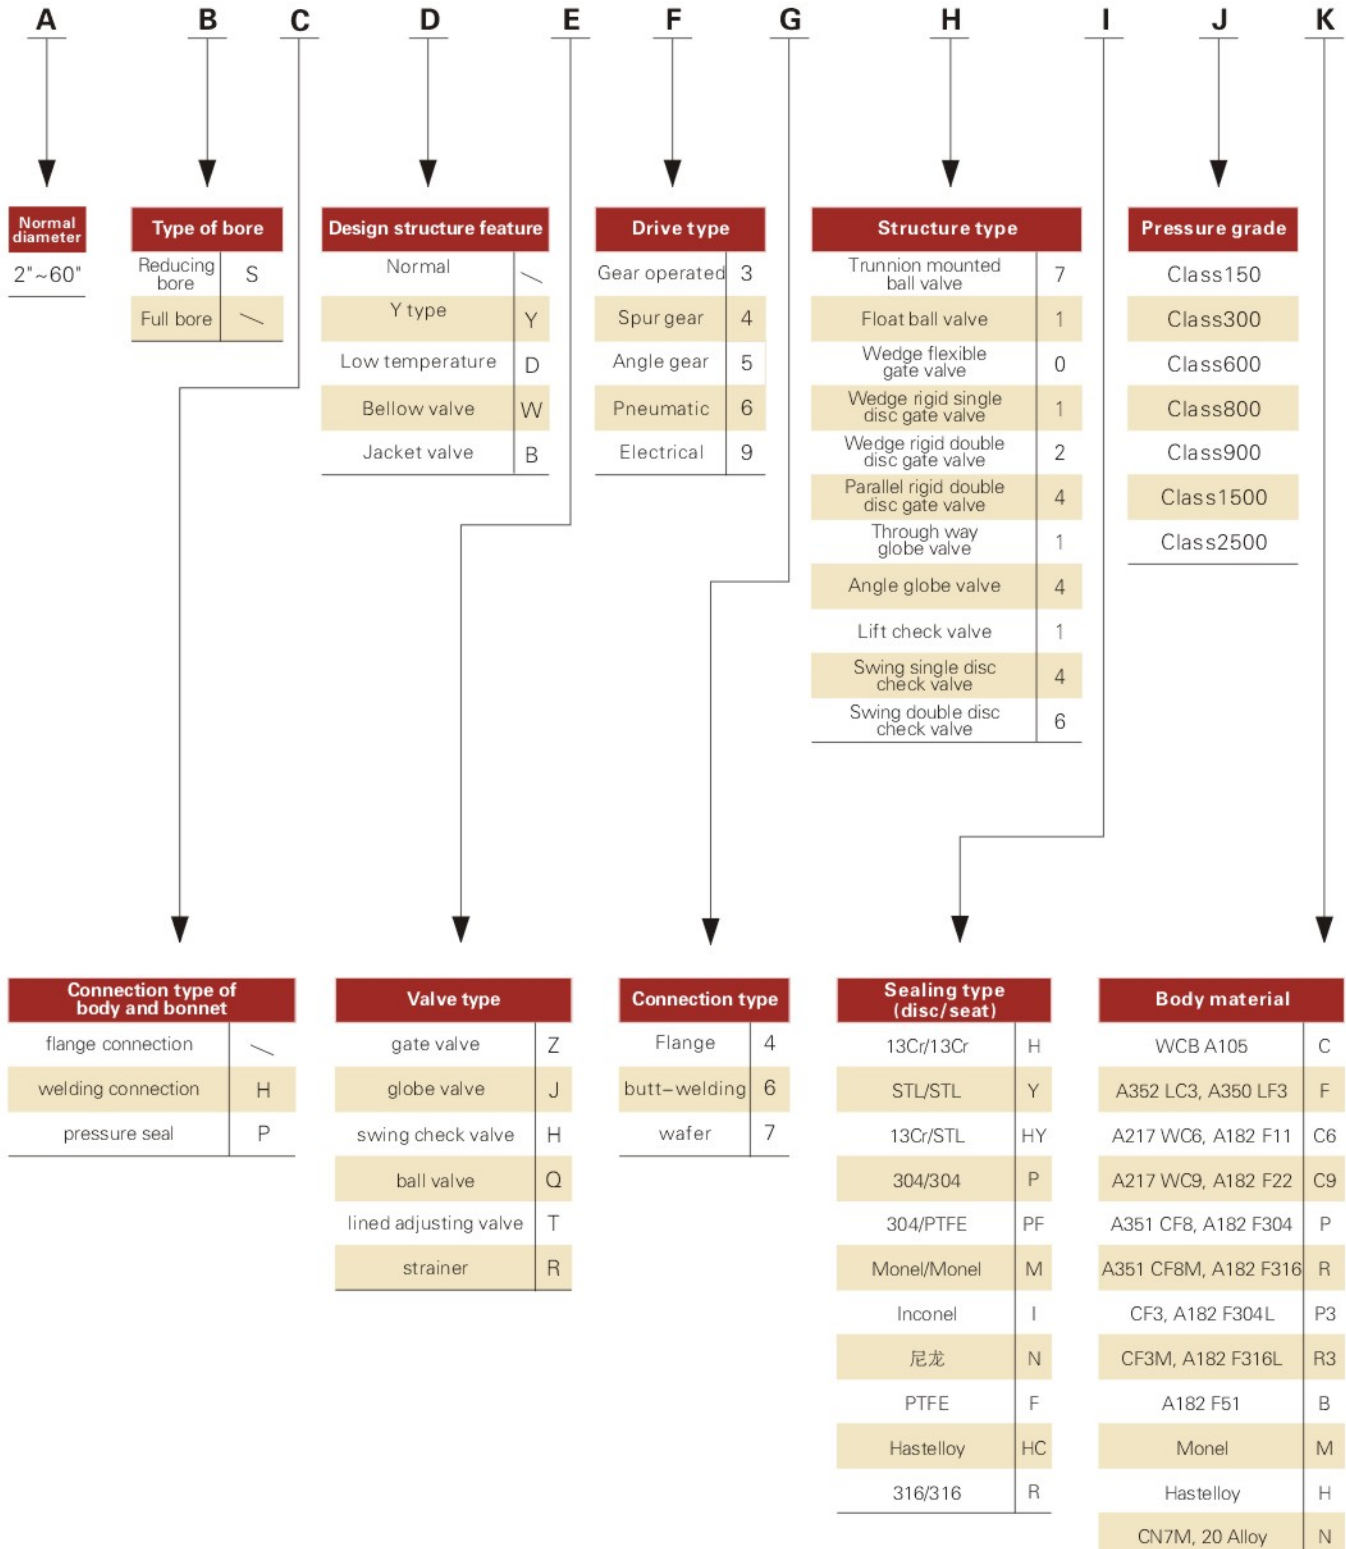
A B C D E F G H I J K

| Normal diameter |
|---|
| 2"~60" |

| Type of bore | |
|---|---|
| Reducing bore | S |
| Full bore | ﹨ |

| Design structure feature | |
|---|---|
| Normal | ﹨ |
| Y type | Y |
| Low temperature | D |
| Bellow valve | W |
| Jacket valve | B |

| Drive type | |
|---|---|
| Gear operated | 3 |
| Spur gear | 4 |
| Angle gear | 5 |
| Pneumatic | 6 |
| Electrical | 9 |

| Structure type | |
|---|---|
| Trunnion mounted ball valve | 7 |
| Float ball valve | 1 |
| Wedge flexible gate valve | 0 |
| Wedge rigid single disc gate valve | 1 |
| Wedge rigid double disc gate valve | 2 |
| Parallel rigid double disc gate valve | 4 |
| Through way globe valve | 1 |
| Angle globe valve | 4 |
| Lift check valve | 1 |
| Swing single disc check valve | 4 |
| Swing double disc check valve | 6 |

| Pressure grade |
|---|
| Class150 |
| Class300 |
| Class600 |
| Class800 |
| Class900 |
| Class1500 |
| Class2500 |

| Connection type of body and bonnet | |
|---|---|
| flange connection | ﹨ |
| welding connection | H |
| pressure seal | P |

| Valve type | |
|---|---|
| gate valve | Z |
| globe valve | J |
| swing check valve | H |
| ball valve | Q |
| lined adjusting valve | T |
| strainer | R |

| Connection type | |
|---|---|
| Flange | 4 |
| butt-welding | 6 |
| wafer | 7 |

| Sealing type (disc/seat) | |
|---|---|
| 13Cr/13Cr | H |
| STL/STL | Y |
| 13Cr/STL | HY |
| 304/304 | P |
| 304/PTFE | PF |
| Monel/Monel | M |
| Inconel | I |
| 尼龙 | N |
| PTFE | F |
| Hastelloy | HC |
| 316/316 | R |

| Body material | |
|---|---|
| WCB A105 | C |
| A352 LC3, A350 LF3 | F |
| A217 WC6, A182 F11 | C6 |
| A217 WC9, A182 F22 | C9 |
| A351 CF8, A182 F304 | P |
| A351 CF8M, A182 F316 | R |
| CF3, A182 F304L | P3 |
| CF3M, A182 F316L | R3 |
| A182 F51 | B |
| Monel | M |
| Hastelloy | H |
| CN7M, 20 Alloy | N |